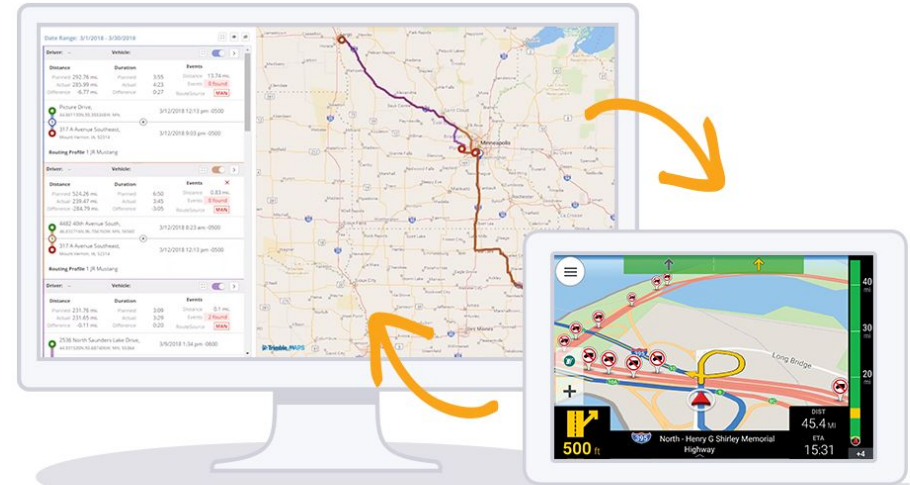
Date Range: 3/1/2018 - 3/30/2018

Driver: Vehicle:

Distance Duration Events
Planned 292.76 mi. Planned 3:55 Distance 15.74 mi.
Actual 285.99 mi. Actual 4:23 Events 6 found
Difference -6.77 mi. Difference 0:28 RouteSource MAN

Picture Drive,
317 A Avenue Southeast,
Mount Vernon, IA

3/12/2018 12:13 pm -0500
3/12/2018 9:03 pm -0500

Routing Profile 1 JR Mustang

Driver: Vehicle:

Distance Duration Events
Planned 524.26 mi. Planned 6:50 Distance 0.83 mi.
Actual 239.47 mi. Actual 3:45 Events 6 found
Difference -284.79 mi. Difference -3:05 RouteSource MAN

4482 40th Avenue South,
317 A Avenue Southeast,
Mount Vernon, IA

3/12/2018 8:23 am -0500
3/12/2018 12:13 pm -0500

Routing Profile 1 JR Mustang

Driver: Vehicle:

Distance Duration Events
Planned 231.76 mi. Planned 3:08 Distance 0.1 mi.
Actual 231.65 mi. Actual 3:29 Events 2 found
Difference -0.11 mi. Difference 0:21 RouteSource MAN

2538 North Saunders Lake Drive,

3/9/2018 1:34 pm -0500

Minneapolis

Trimble MAPS

Long Bridge

40
30
20

500 ft

395

North - Henry G Shirley Memorial Highway

DIST
45.4 MI
ETA
15:31

+4